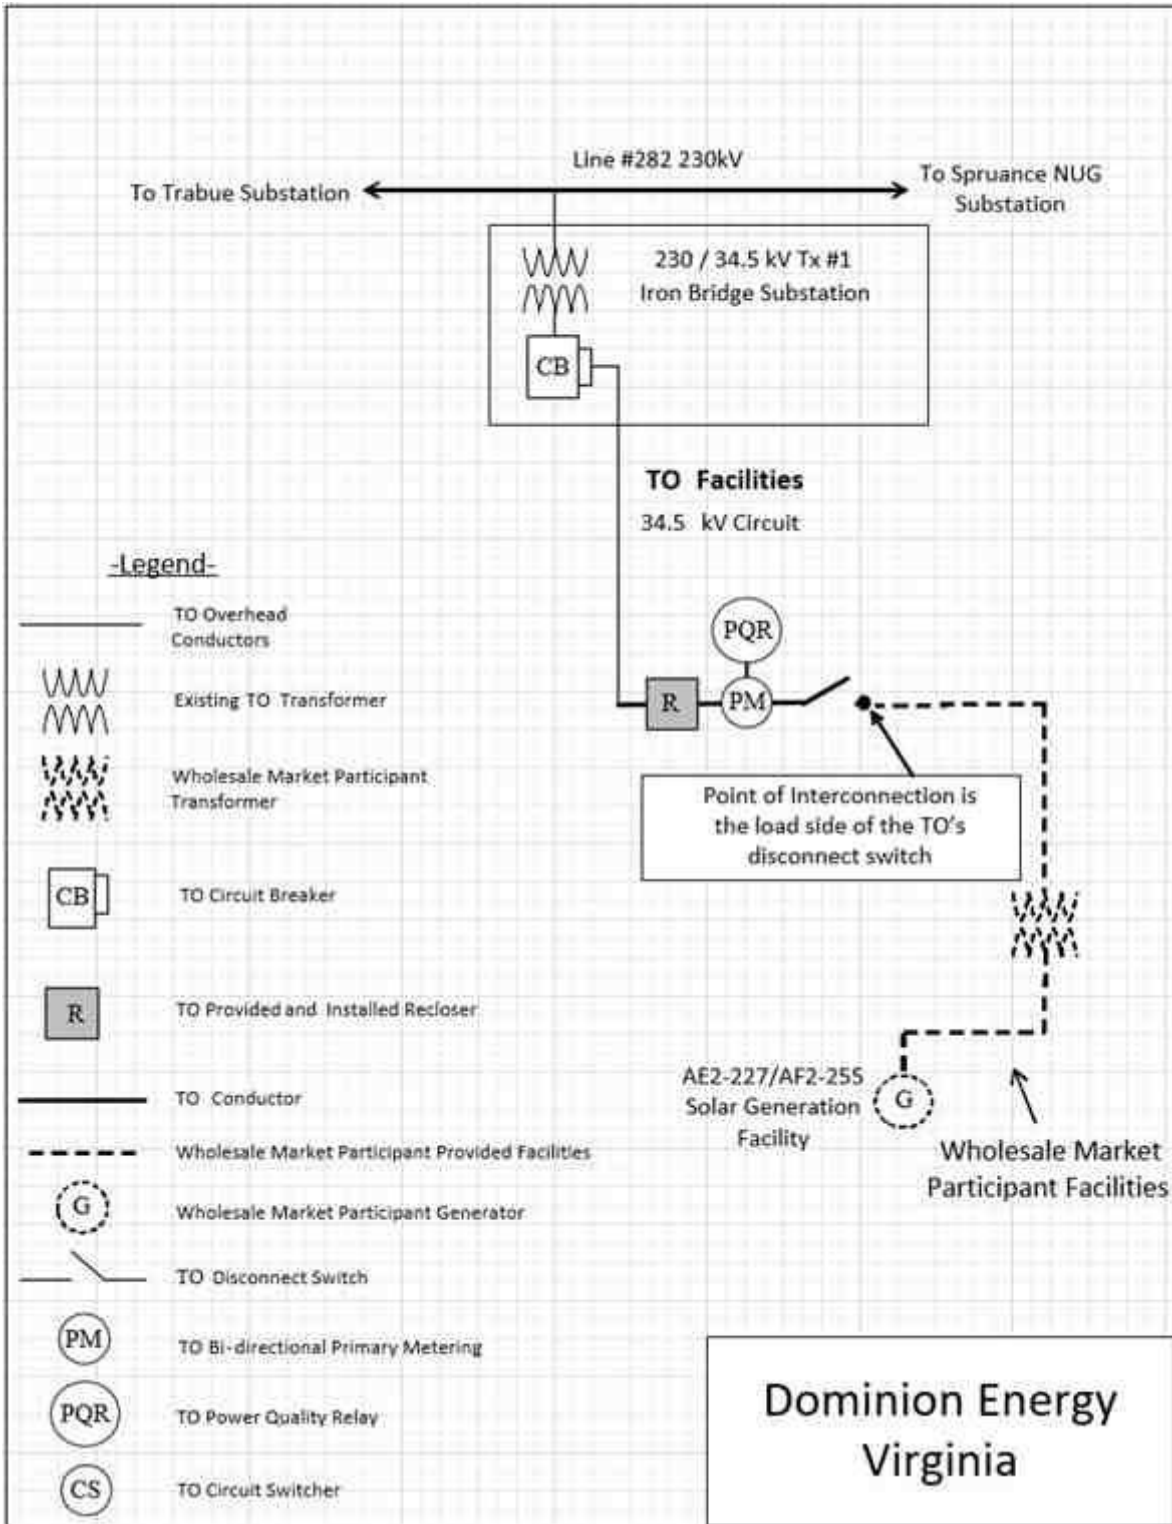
Line #282 230kV

To Trabue Substation

To Spruance NUG Substation

230 / 34.5 kV Tx #1
Iron Bridge Substation

CB

TO Facilities
34.5 kV Circuit

PQR

R

PM

Point of Interconnection is the load side of the TO's disconnect switch

AE2-227/AF2-255
Solar Generation Facility

G

Wholesale Market Participant Facilities

-Legend-

TO Overhead Conductors

Existing TO Transformer

Wholesale Market Participant Transformer

CB

TO Circuit Breaker

R

TO Provided and Installed Recloser

TO Conductor

Wholesale Market Participant Provided Facilities

G

Wholesale Market Participant Generator

TO Disconnect Switch

PM

TO Bi-directional Primary Metering

PQR

TO Power Quality Relay

CS

TO Circuit Switcher

Dominion Energy Virginia